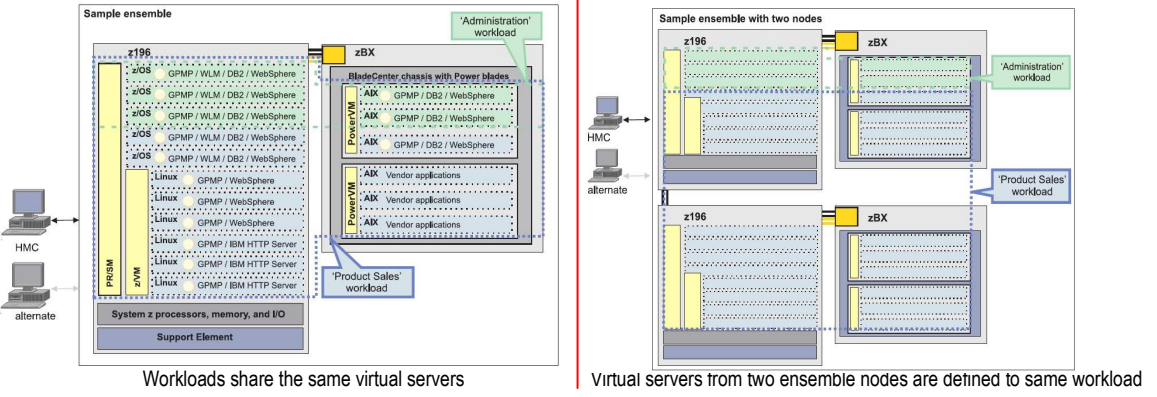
Sample ensemble

z196

zBX

'Administration' workload

z/OS GPMP / WLM / DB2 / WebSphere
z/OS GPMP / WLM / DB2 / WebSphere
z/OS GPMP / WLM / DB2 / WebSphere
z/OS GPMP / WLM / DB2 / WebSphere
z/OS GPMP / WLM / DB2 / WebSphere

BladeCenter chassis with Power blades

PowerVM
AIX GPMP / DB2 / WebSphere
AIX GPMP / DB2 / WebSphere
AIX GPMP / DB2 / WebSphere

PowerVM
AIX Vendor applications
AIX Vendor applications
AIX Vendor applications

Linux GPMP / WebSphere
Linux GPMP / WebSphere
Linux GPMP / WebSphere
Linux GPMP / IBM HTTP Server
Linux GPMP / IBM HTTP Server
Linux GPMP / IBM HTTP Server

PR/SM
z/VM

'Product Sales' workload

HMC
alternate

System z processors, memory, and I/O
Support Element

Workloads share the same virtual servers

Sample ensemble with two nodes

z196
zBX
'Administration' workload
HMC
alternate
'Product Sales' workload
z196
zBX

Virtual servers from two ensemble nodes are defined to same workload